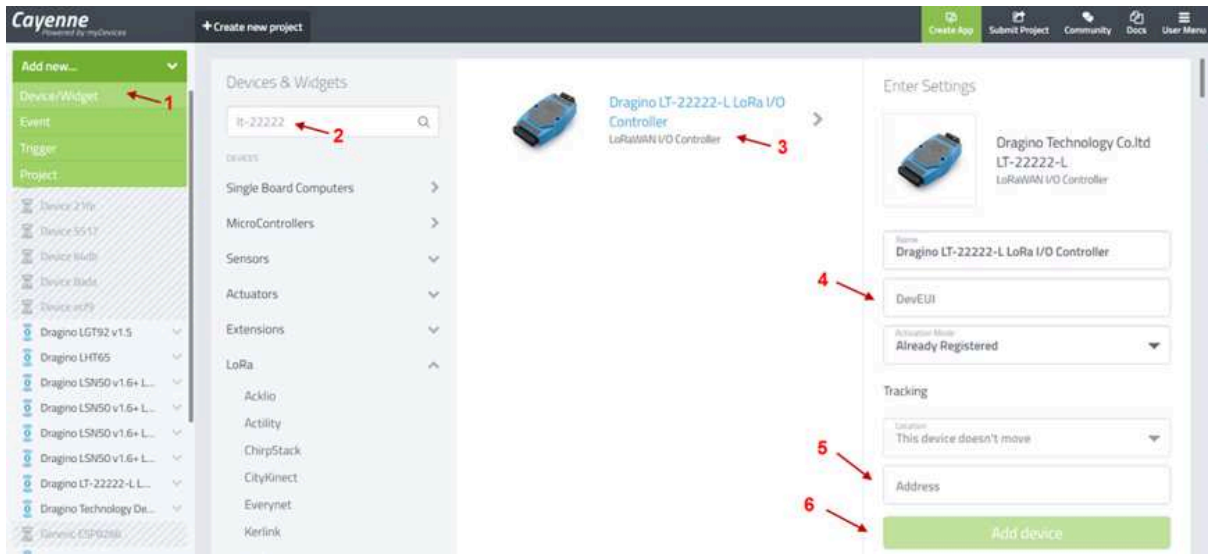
Cayenne
Powered by myDevices

+ Create new project

Create App
Submit Project
Community
Docs
User Menu

Add new...
Device/Widget
1
Event
Trigger
Project
Device 21fe
Device 5517
Device b6db
Device 8ada
Device ecf9
Dragino LGT92 v1.5
Dragino LHT65
Dragino LSN50 v1.6+ L...
Dragino LSN50 v1.6+ L...
Dragino LSN50 v1.6+ L...
Dragino LSN50 v1.6+ L...
Dragino LT-22222-L L...
Dragino Technology De...
Generic ESP8266

Devices & Widgets
lt-22222
2
DEVICES
Single Board Computers
MicroControllers
Sensors
Actuators
Extensions
LoRa
Acklio
Actility
ChirpStack
CityKinect
Everynet
Kerlink

Dragino LT-22222-L LoRa I/O Controller
LoRaWAN I/O Controller
3

Enter Settings
Dragino Technology Co.ltd
LT-22222-L
LoRaWAN I/O Controller

Name
Dragino LT-22222-L LoRa I/O Controller
4
DevEUI
Activation Mode
Already Registered
Tracking
Location
This device doesn't move
5
Address
6
Add device